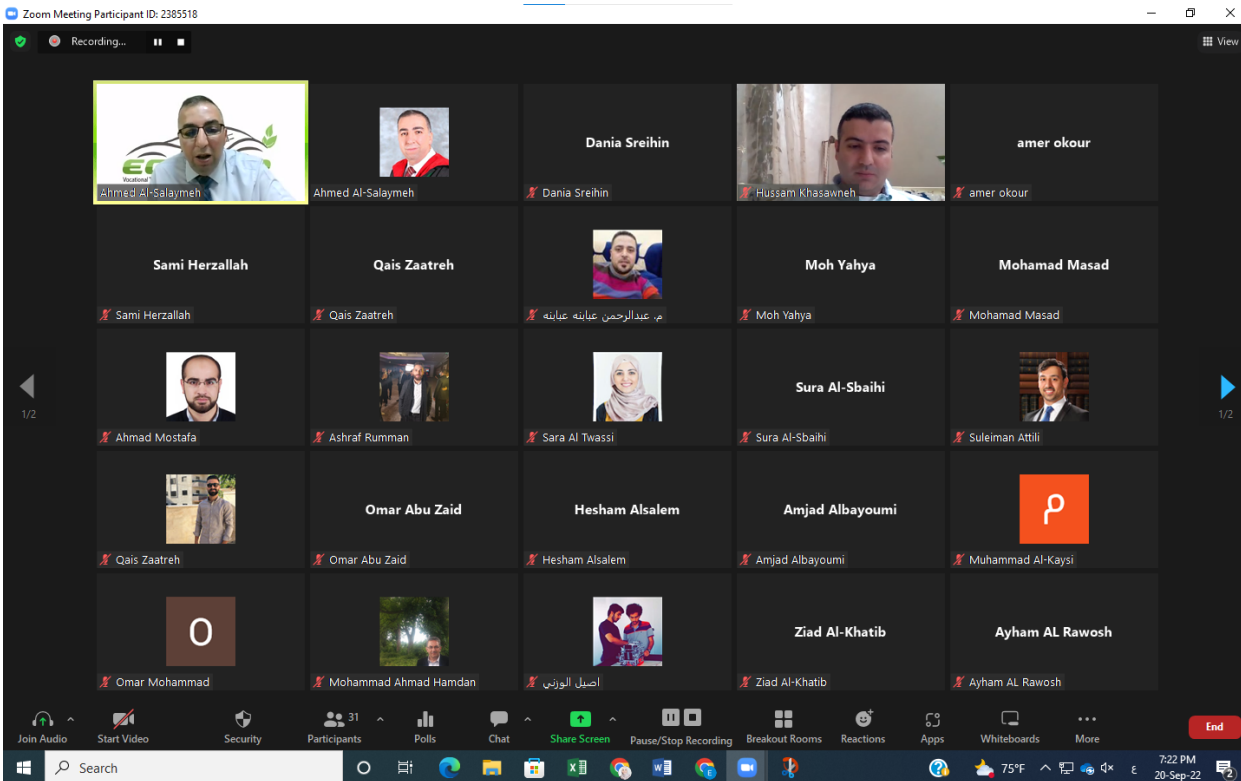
Zoom Meeting Participant ID: 2385518

Recording...

View

Ahmed Al-Salaymeh

Ahmed Al-Salaymeh

Dania Sreihin

Dania Sreihin

Hussam Khasawneh

amer okour

amer okour

Sami Herzallah

Sami Herzallah

Qais Zaatreh

Qais Zaatreh

م. عبدالرحمن عبابنه عبابنه

Moh Yahya

Moh Yahya

Mohamad Masad

Mohamad Masad

Ahmad Mostafa

Ashraf Rumman

Sara Al Twassi

Sura Al-Sbaihi

Sura Al-Sbaihi

Suleiman Attili

1/2

1/2

Qais Zaatreh

Omar Abu Zaid

Omar Abu Zaid

Hesham Alsalem

Hesham Alsalem

Amjad Albayoumi

Amjad Albayoumi

P

Muhammad Al-Kaysi

O

Omar Mohammad

Mohammad Ahmad Hamdan

اصيل الوزني

Ziad Al-Khatib

Ziad Al-Khatib

Ayham AL Rawosh

Ayham AL Rawosh

Join Audio | Start Video | Security | 31 Participants | Polls | Chat | Share Screen | Pause/Stop Recording | Breakout Rooms | Reactions | Apps | Whiteboards | More | End

Search

75°F

ع

7:22 PM
20-Sep-22

2